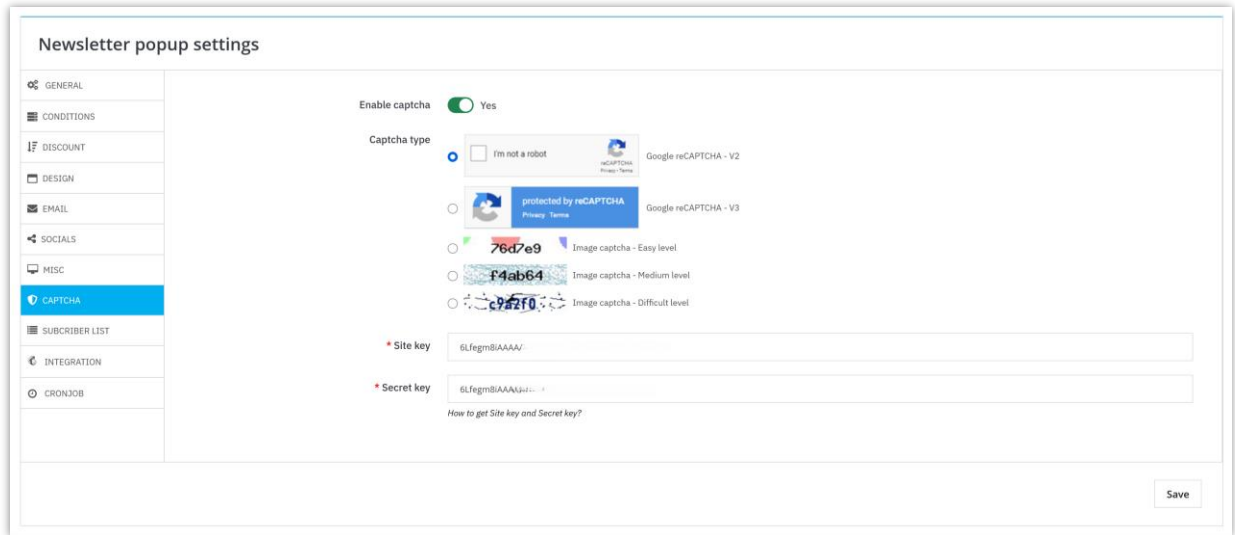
Newsletter popup settings

GENERAL
CONDITIONS
DISCOUNT
DESIGN
EMAIL
SOCIALS
MISC
CAPTCHA
SUBCRIBER LIST
INTEGRATION
CRONJOB

Enable captcha Yes

Captcha type

I'm not a robot reCAPTCHA Privacy - Terms Google reCAPTCHA - V2

protected by reCAPTCHA Privacy - Terms Google reCAPTCHA - V3

76d7e9 Image captcha - Easy level

f4ab64 Image captcha - Medium level

c9a2f0 Image captcha - Difficult level

* Site key 6Lfegm8iAAAA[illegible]

* Secret key 6Lfegm8iAAA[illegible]

How to get Site key and Secret key?

Save